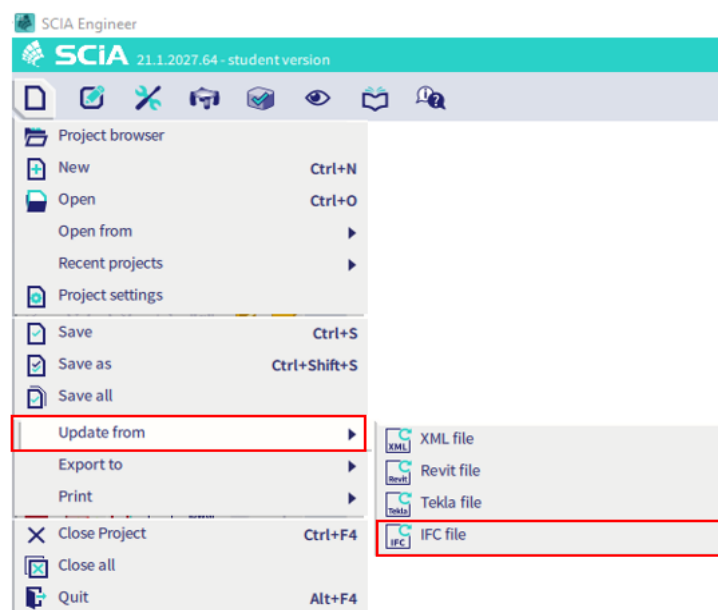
SCIA Engineer

SCIA 21.1.2027.64 - student version

Project browser
New Ctrl+N
Open Ctrl+O
Open from
Recent projects
Project settings
Save Ctrl+S
Save as Ctrl+Shift+S
Save all
Update from
Export to
Print
Close Project Ctrl+F4
Close all
Quit Alt+F4

XML
XML file
Revit
Revit file
Tekla
Tekla file
IFC
IFC file